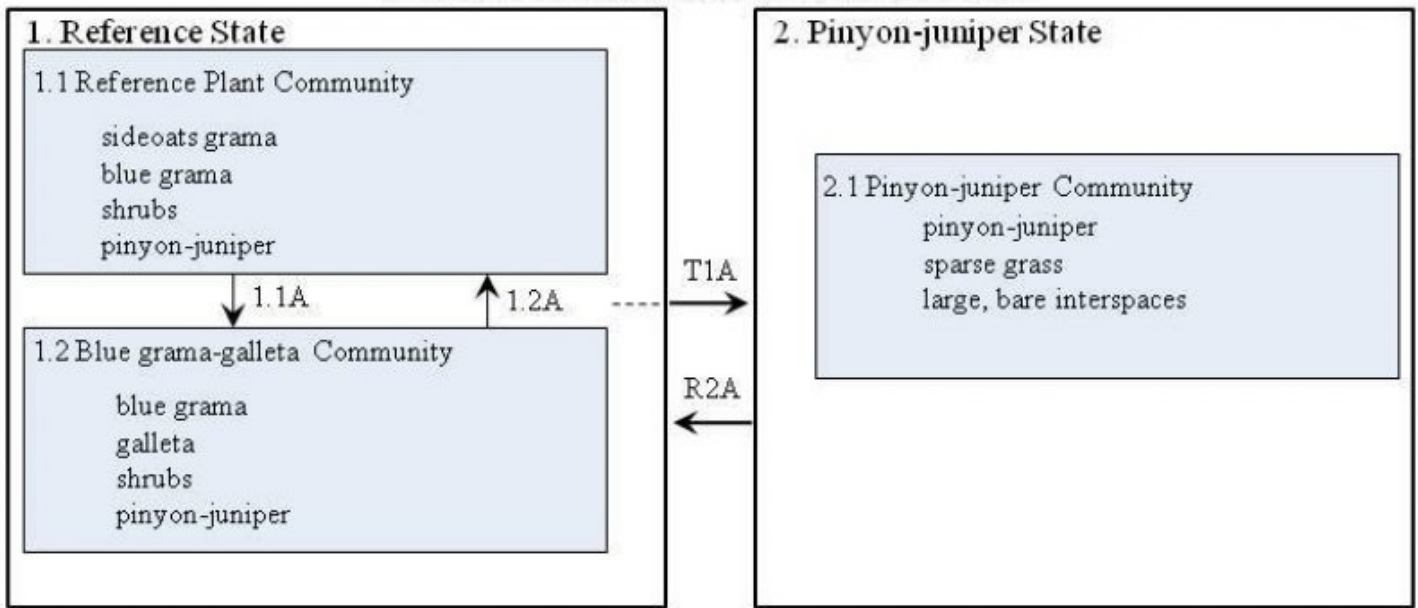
1. Reference State

1.1 Reference Plant Community

sideoats grama
blue grama
shrubs
pinyon-juniper

1.1A

1.2A

1.2 Blue grama-galleta Community

blue grama
galleta
shrubs
pinyon-juniper

T1A

R2A

2. Pinyon-juniper State

2.1 Pinyon-juniper Community

pinyon-juniper
sparse grass
large, bare interspaces